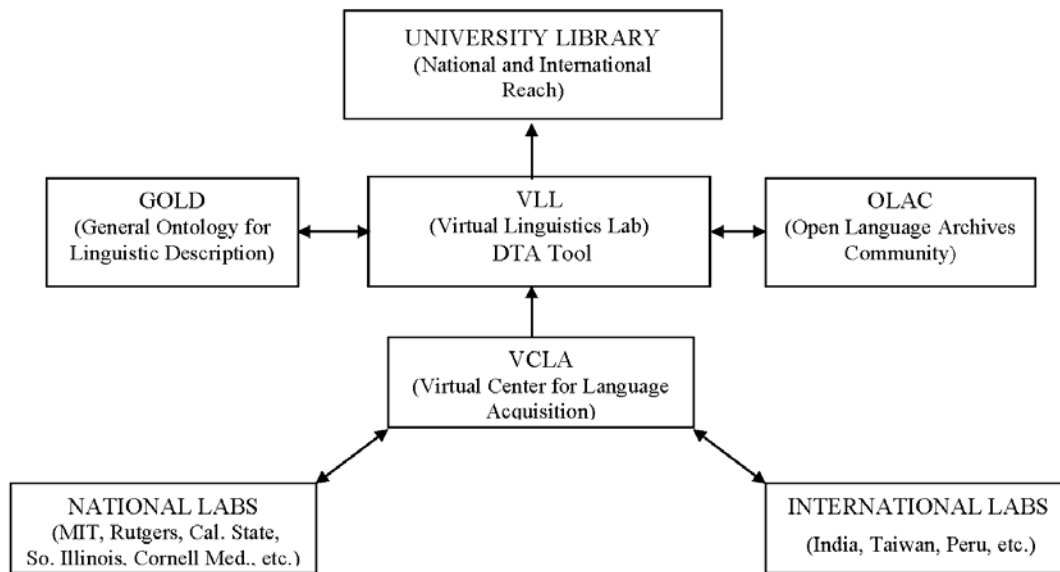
UNIVERSITY LIBRARY
(National and International Reach)

GOLD
(General Ontology for Linguistic Description)

VLL
(Virtual Linguistics Lab)
DTA Tool

OLAC
(Open Language Archives Community)

VCLA
(Virtual Center for Language Acquisition)

NATIONAL LABS
(MIT, Rutgers, Cal. State, So. Illinois, Cornell Med., etc.)

INTERNATIONAL LABS
(India, Taiwan, Peru, etc.)